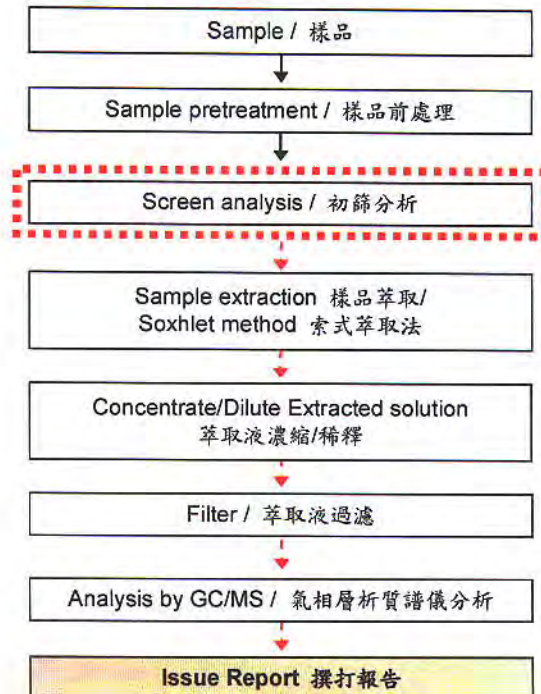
Sample / 樣品

Sample pretreatment / 樣品前處理

Screen analysis / 初篩分析

Sample extraction 樣品萃取/
Soxhlet method 索式萃取法

Concentrate/Dilute Extracted solution
萃取液濃縮/稀釋

Filter / 萃取液過濾

Analysis by GC/MS / 氣相層析質譜儀分析

Issue Report 撰打報告